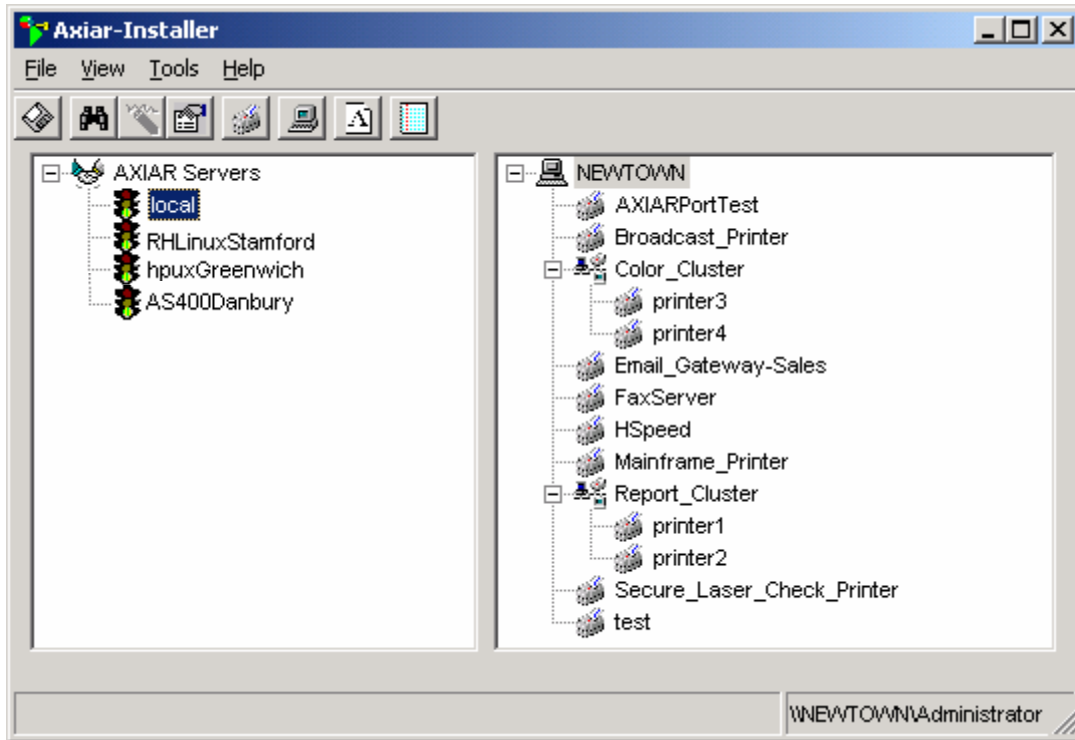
Axiar-Installer

File View Tools Help

AXIAR Servers
local
RHLinuxStamford
hpuxGreenwich
AS400Danbury

NEWTOWN
AXIARPortTest
Broadcast_Printer
Color_Cluster
printer3
printer4
Email_Gateway-Sales
FaxServer
HSpeed
Mainframe_Printer
Report_Cluster
printer1
printer2
Secure_Laser_Check_Printer
test

\\NEWTOWN\Administrator